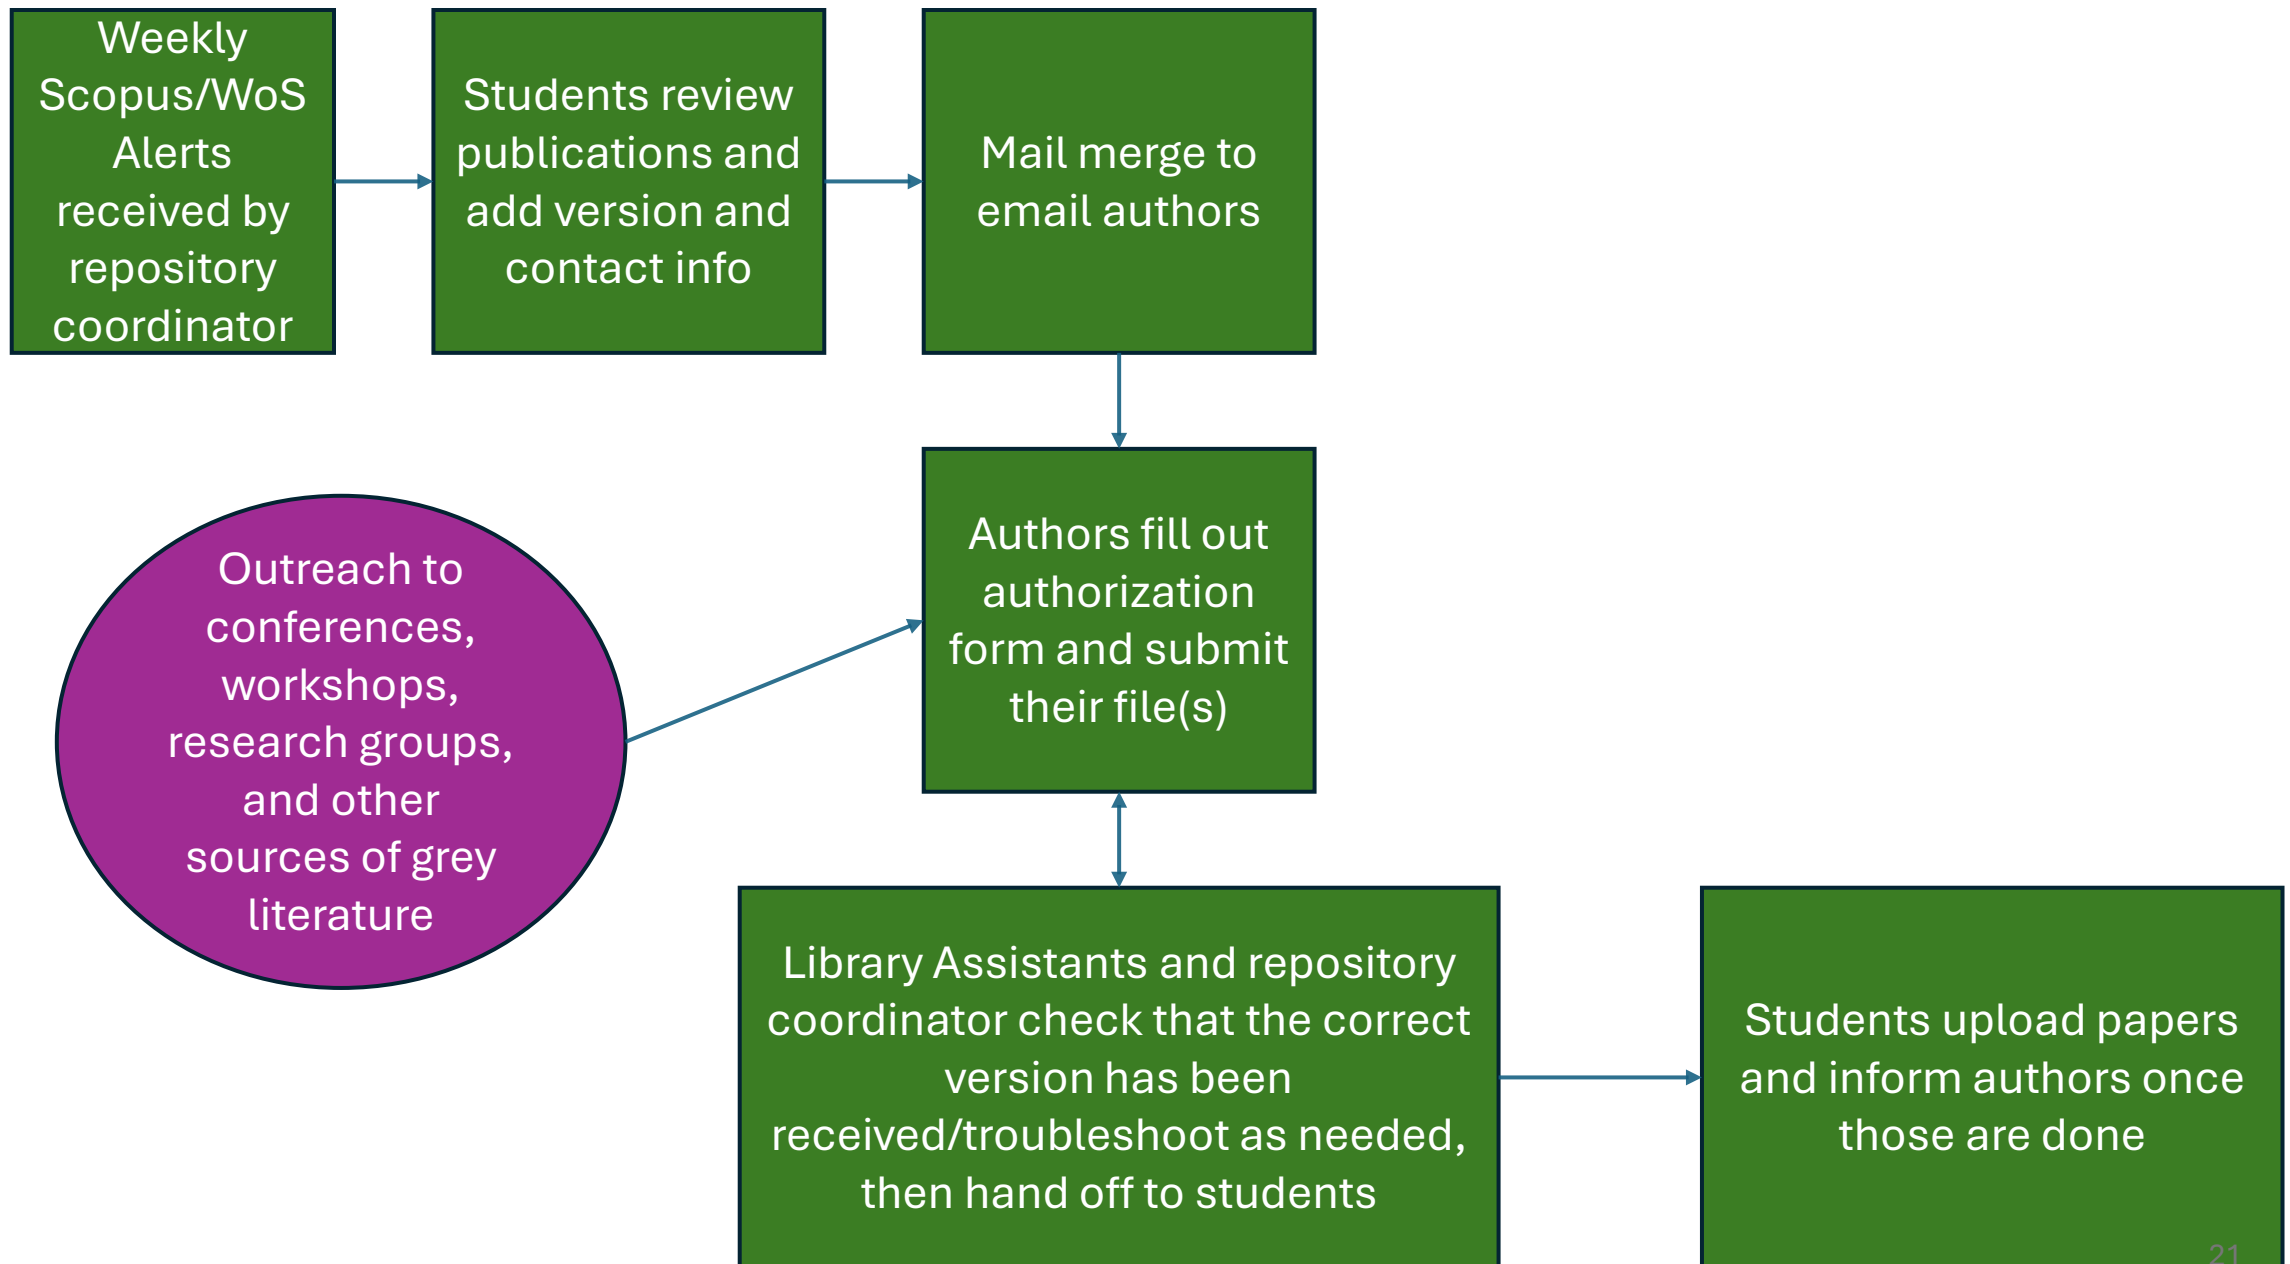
Weekly Scopus/WoS Alerts received by repository coordinator

Students review publications and add version and contact info

Mail merge to email authors

Outreach to conferences, workshops, research groups, and other sources of grey literature

Authors fill out authorization form and submit their file(s)

Library Assistants and repository coordinator check that the correct version has been received/troubleshoot as needed, then hand off to students

Students upload papers and inform authors once those are done

21